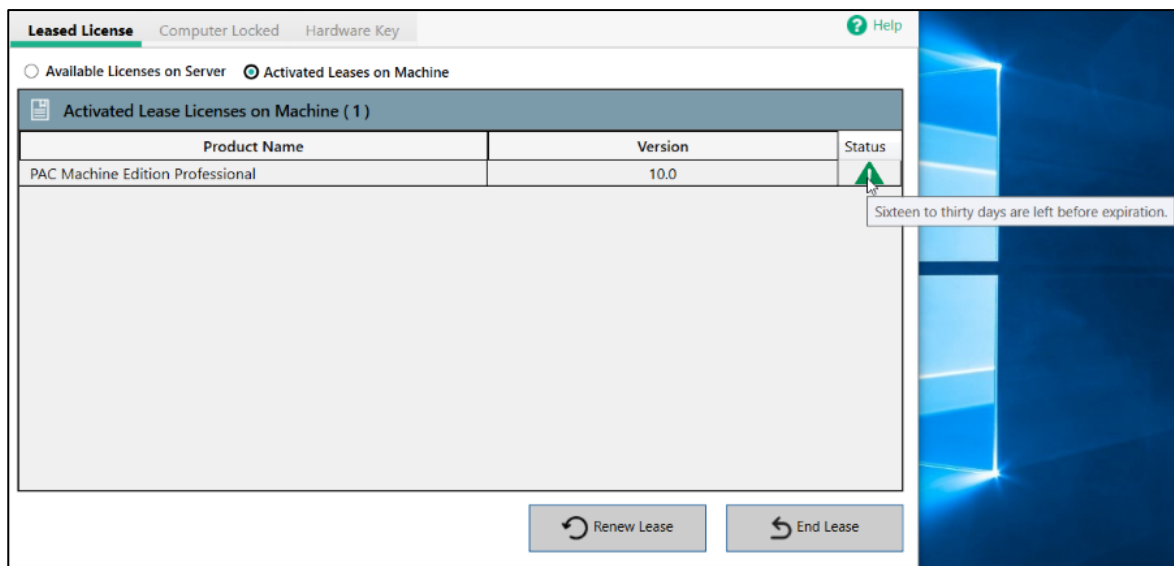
Leased License Computer Locked Hardware Key

Help

Available Licenses on Server Activated Leases on Machine

Activated Lease Licenses on Machine ( 1 )

| Product Name | Version | Status |
|---|---|---|
| PAC Machine Edition Professional | 10.0 | |

Sixteen to thirty days are left before expiration.

Renew Lease

End Lease